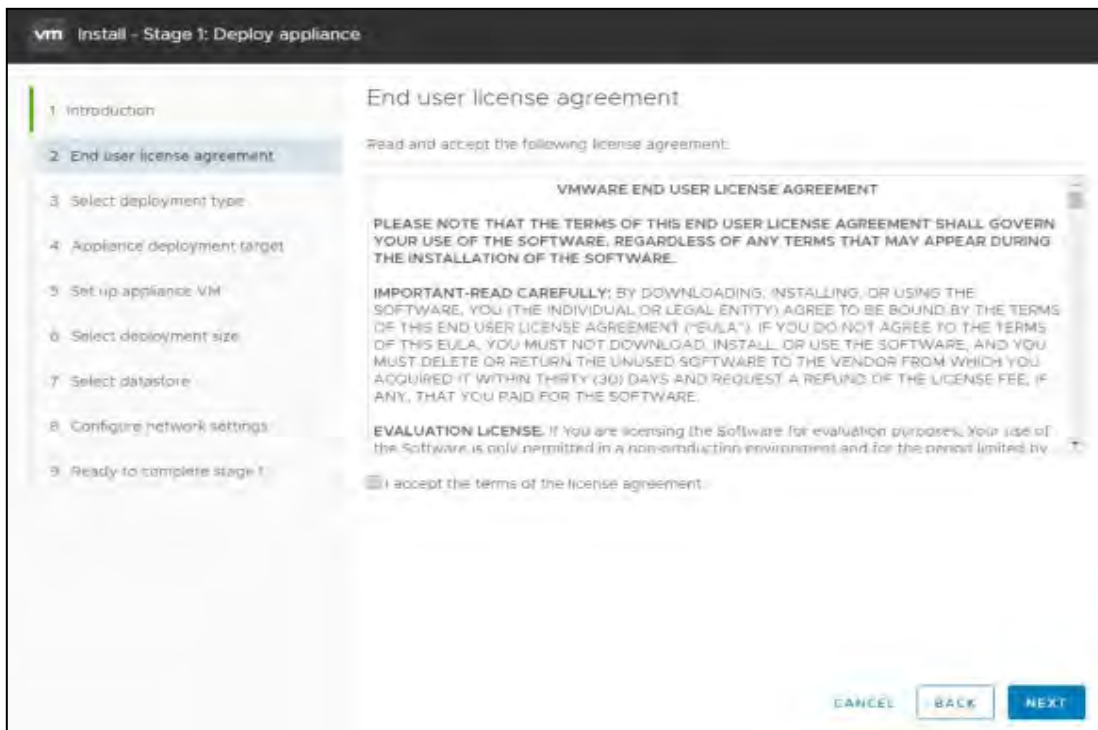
vm Install - Stage 1: Deploy appliance

1 Introduction
2 End user license agreement
3 Select deployment type
4 Appliance deployment target
5 Set up appliance VM
6 Select deployment size
7 Select datastore
8 Configure network settings
9 Ready to complete stage 1

End user license agreement

Read and accept the following license agreement:

VMWARE END USER LICENSE AGREEMENT

PLEASE NOTE THAT THE TERMS OF THIS END USER LICENSE AGREEMENT SHALL GOVERN YOUR USE OF THE SOFTWARE, REGARDLESS OF ANY TERMS THAT MAY APPEAR DURING THE INSTALLATION OF THE SOFTWARE.

IMPORTANT-READ CAREFULLY: BY DOWNLOADING, INSTALLING, OR USING THE SOFTWARE, YOU (THE INDIVIDUAL OR LEGAL ENTITY) AGREE TO BE BOUND BY THE TERMS OF THIS END USER LICENSE AGREEMENT ("EULA"). IF YOU DO NOT AGREE TO THE TERMS OF THIS EULA, YOU MUST NOT DOWNLOAD, INSTALL, OR USE THE SOFTWARE, AND YOU MUST DELETE OR RETURN THE UNUSED SOFTWARE TO THE VENDOR FROM WHICH YOU ACQUIRED IT WITHIN THIRTY (30) DAYS AND REQUEST A REFUND OF THE LICENSE FEE, IF ANY, THAT YOU PAID FOR THE SOFTWARE.

EVALUATION LICENSE. If You are licensing the Software for evaluation purposes, Your use of the Software is only permitted in a non-production environment and for the period limited by

I accept the terms of the license agreement.

CANCEL BACK NEXT